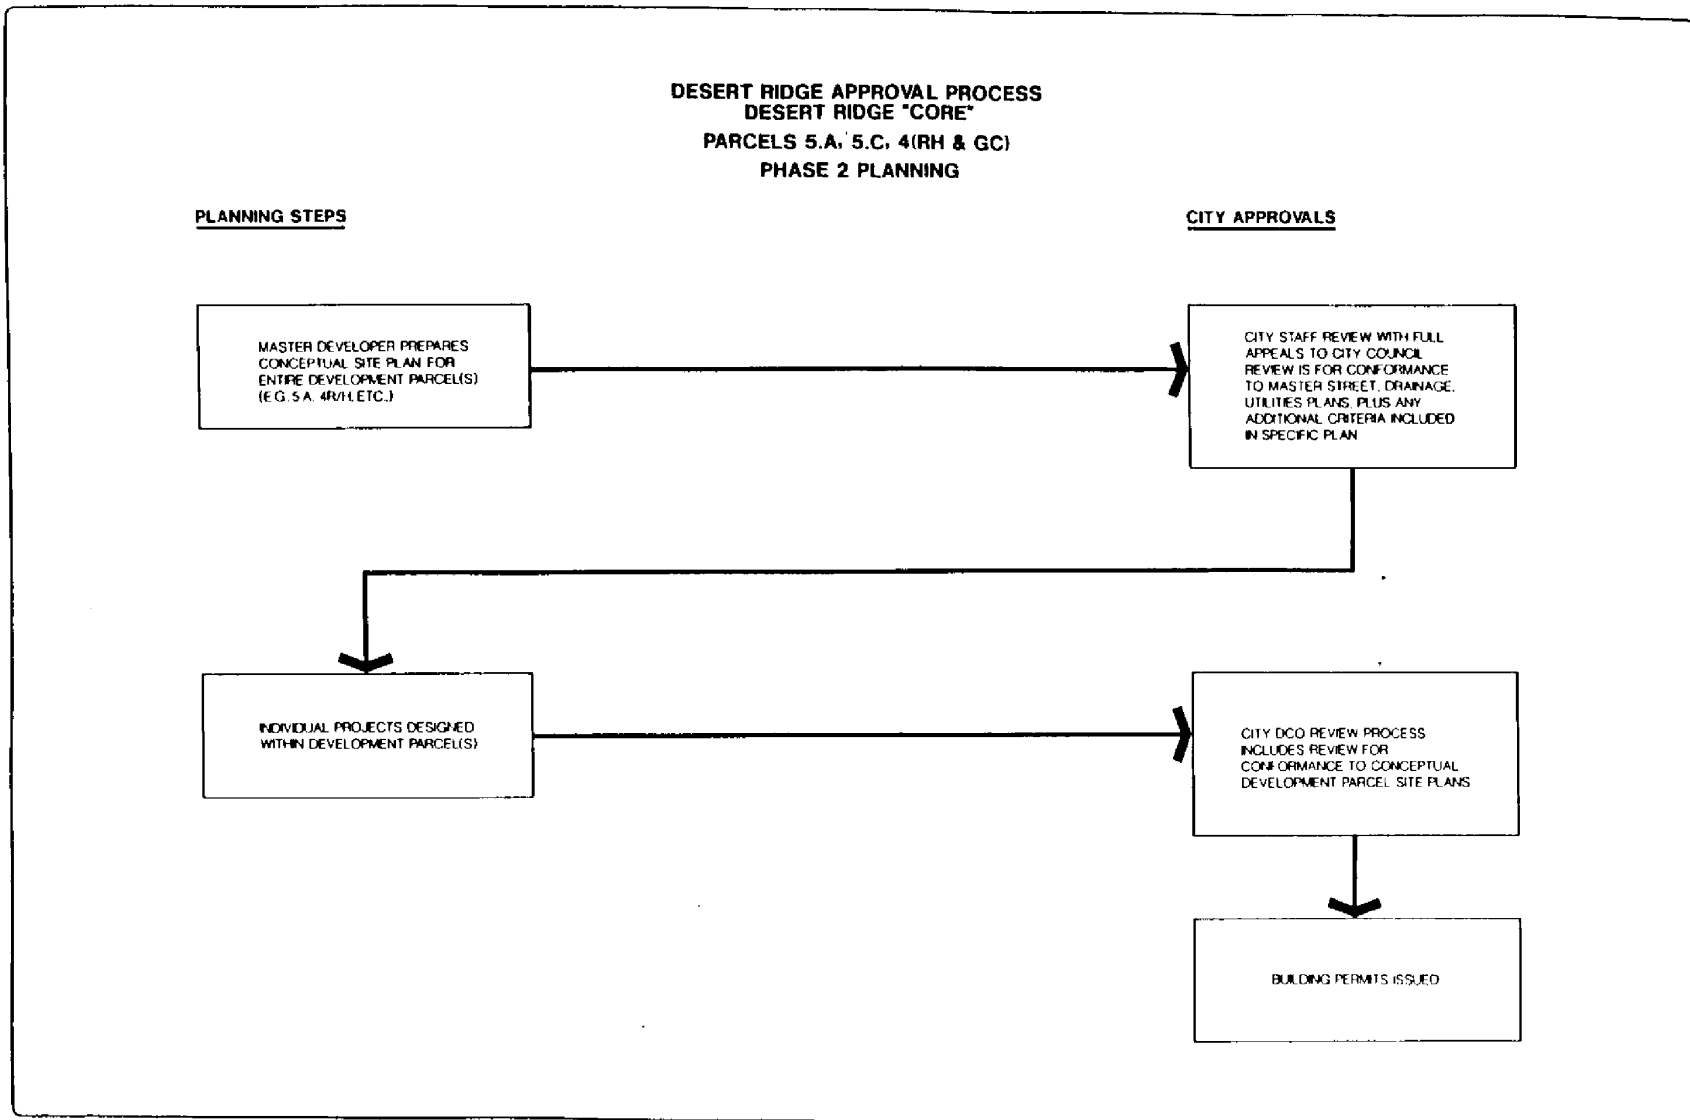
DESERT RIDGE APPROVAL PROCESS
DESERT RIDGE "CORE"
PARCELS 5.A, 5.C, 4(RH & GC)
PHASE 2 PLANNING

PLANNING STEPS

CITY APPROVALS

MASTER DEVELOPER PREPARES CONCEPTUAL SITE PLAN FOR ENTIRE DEVELOPMENT PARCEL(S) (E.G. 5A, 4R/H, ETC.)

CITY STAFF REVIEW WITH FULL APPEALS TO CITY COUNCIL REVIEW IS FOR CONFORMANCE TO MASTER STREET, DRAINAGE, UTILITIES PLANS, PLUS ANY ADDITIONAL CRITERIA INCLUDED IN SPECIFIC PLAN

INDIVIDUAL PROJECTS DESIGNED WITHIN DEVELOPMENT PARCEL(S)

CITY DCO REVIEW PROCESS INCLUDES REVIEW FOR CONFORMANCE TO CONCEPTUAL DEVELOPMENT PARCEL SITE PLANS

BUILDING PERMITS ISSUED